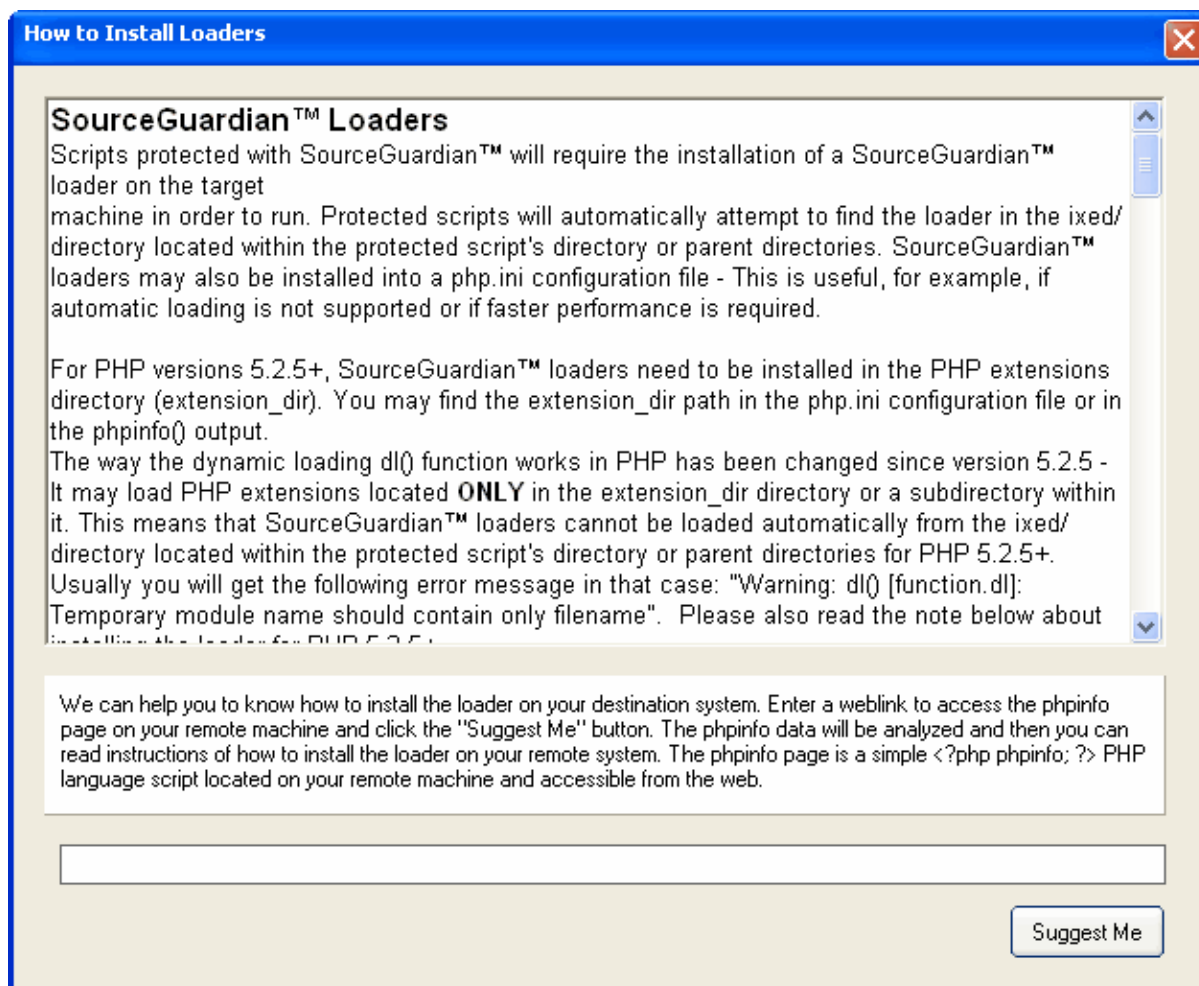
How to Install Loaders

SourceGuardian™ Loaders
Scripts protected with SourceGuardian™ will require the installation of a SourceGuardian™ loader on the target
machine in order to run. Protected scripts will automatically attempt to find the loader in the ixed/ directory located within the protected script's directory or parent directories. SourceGuardian™ loaders may also be installed into a php.ini configuration file - This is useful, for example, if automatic loading is not supported or if faster performance is required.

For PHP versions 5.2.5+, SourceGuardian™ loaders need to be installed in the PHP extensions directory (extension_dir). You may find the extension_dir path in the php.ini configuration file or in the phpinfo() output.
The way the dynamic loading dl() function works in PHP has been changed since version 5.2.5 - It may load PHP extensions located **ONLY** in the extension_dir directory or a subdirectory within it. This means that SourceGuardian™ loaders cannot be loaded automatically from the ixed/ directory located within the protected script's directory or parent directories for PHP 5.2.5+. Usually you will get the following error message in that case: "Warning: dl() [function.dl]: Temporary module name should contain only filename". Please also read the note below about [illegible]

We can help you to know how to install the loader on your destination system. Enter a weblink to access the phpinfo page on your remote machine and click the "Suggest Me" button. The phpinfo data will be analyzed and then you can read instructions of how to install the loader on your remote system. The phpinfo page is a simple <?php phpinfo; ?> PHP language script located on your remote machine and accessible from the web.

Suggest Me